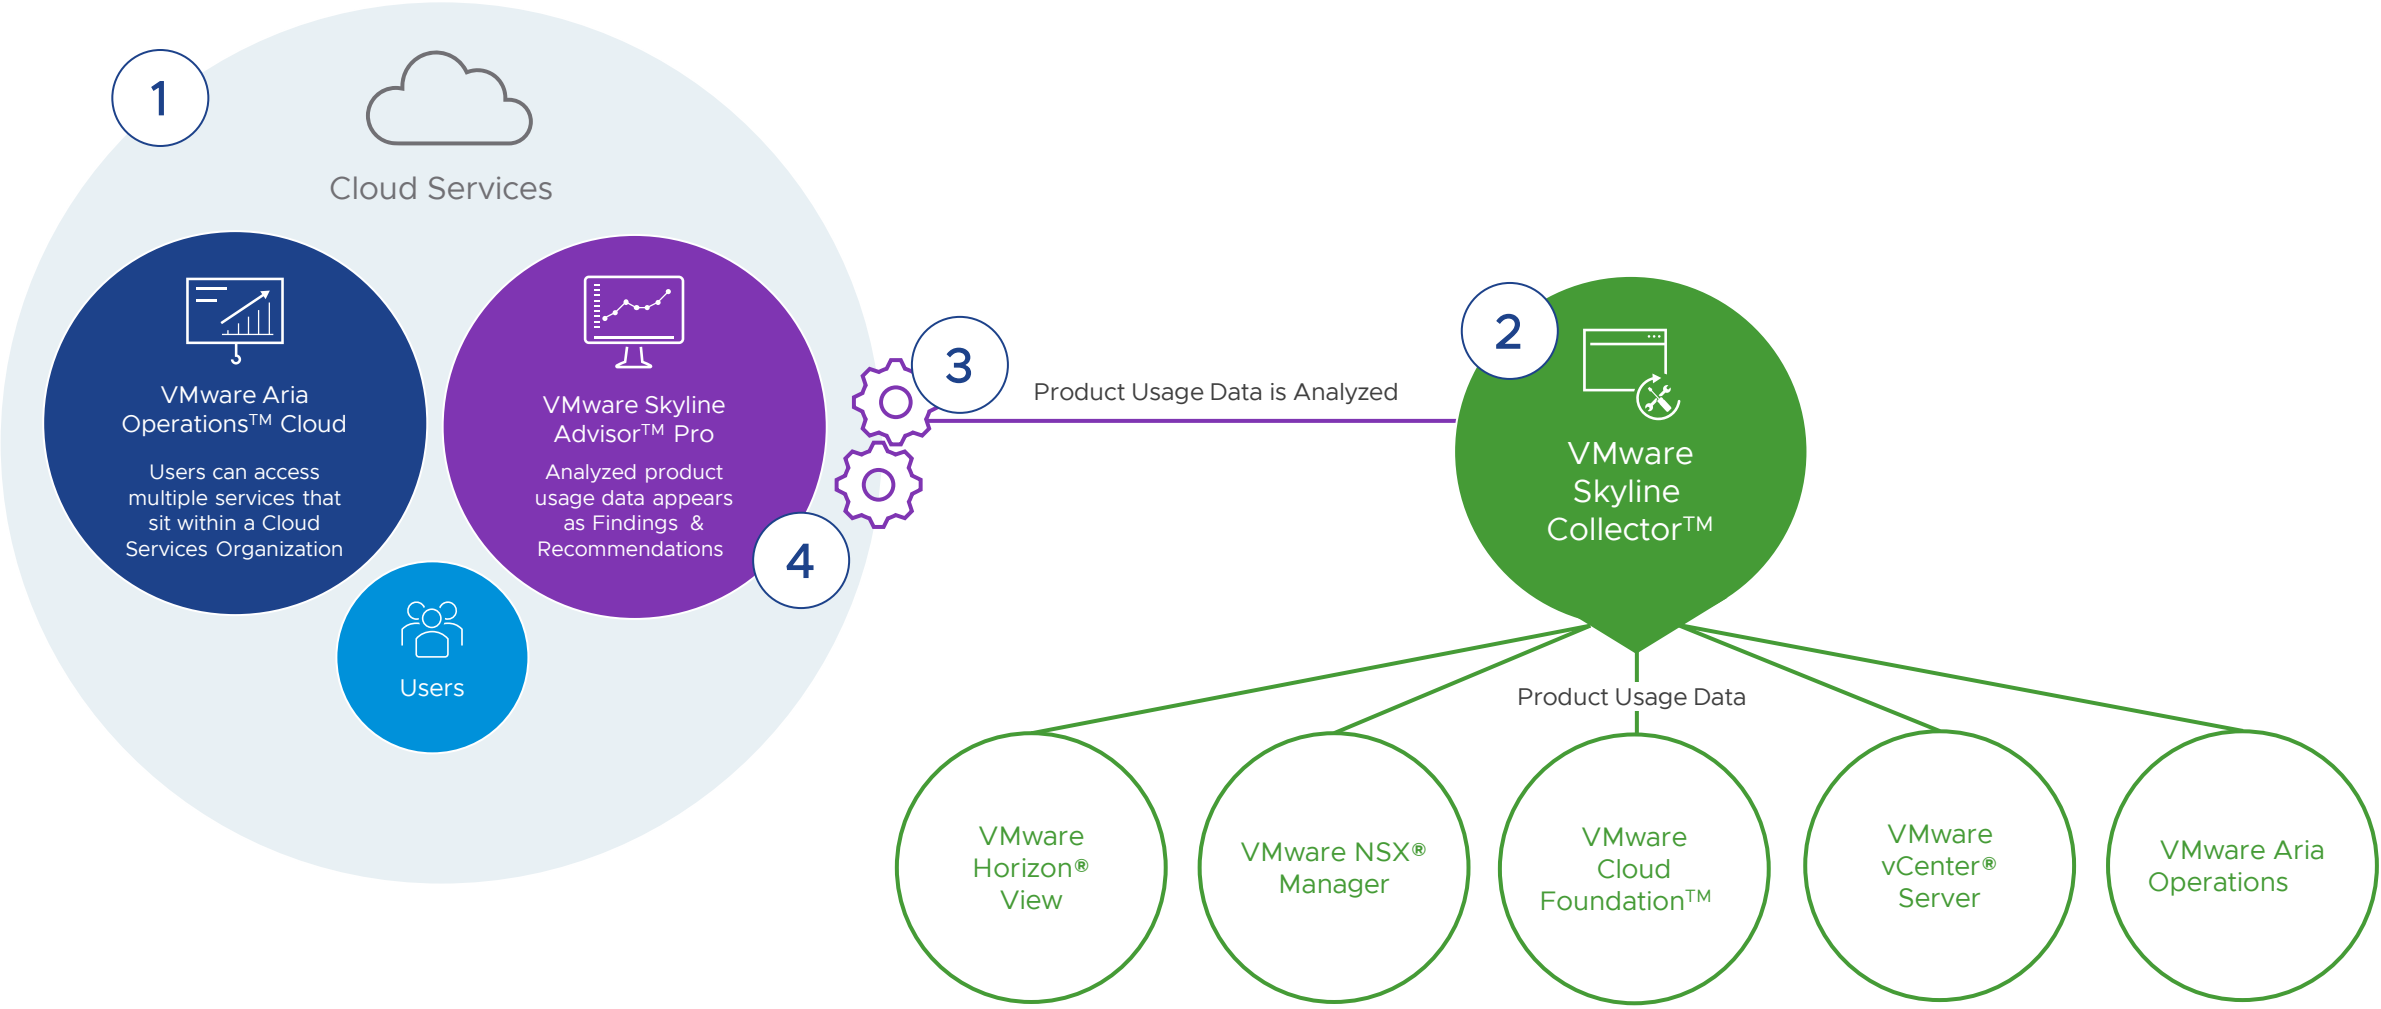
1

Cloud Services

VMware Aria Operations™ Cloud

Users can access multiple services that sit within a Cloud Services Organization

VMware Skyline Advisor™ Pro

Analyzed product usage data appears as Findings & Recommendations

4

Users

3

Product Usage Data is Analyzed

2

VMware Skyline Collector™

Product Usage Data

VMware Horizon® View

VMware NSX® Manager

VMware Cloud Foundation™

VMware vCenter® Server

VMware Aria Operations